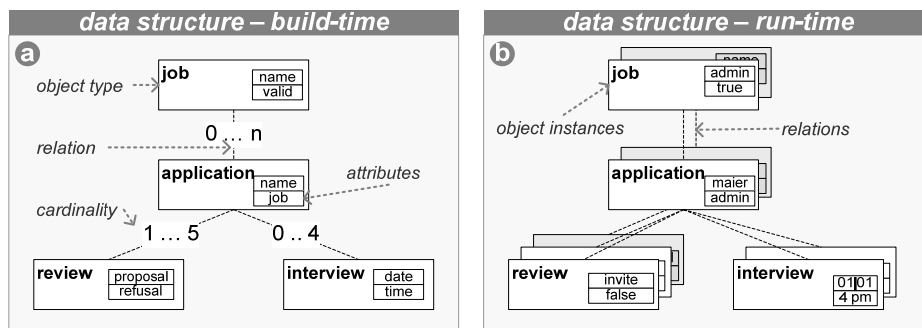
data structure – build-time

a

object type

job

name
valid

relation

0 … n

application

name
job

attributes

cardinality

1 … 5

0 .. 4

review

proposal
refusal

interview

date
time

data structure – run-time

b

name

job

admin
true

object instances

relations

application

maier
admin

review

invite
false

interview

01|01
4 pm